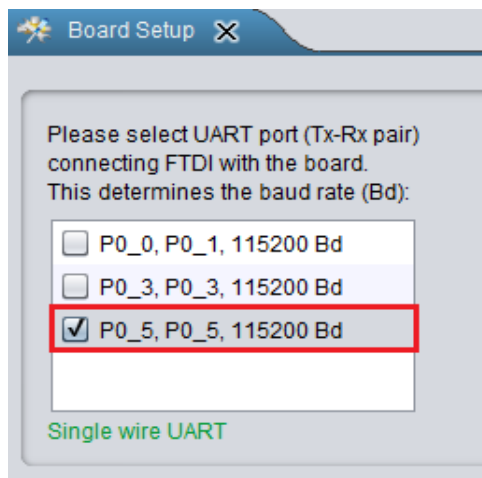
Board Setup

Please select UART port (Tx-Rx pair) connecting FTDI with the board. This determines the baud rate (Bd):

P0_0, P0_1, 115200 Bd
P0_3, P0_3, 115200 Bd
P0_5, P0_5, 115200 Bd

Single wire UART